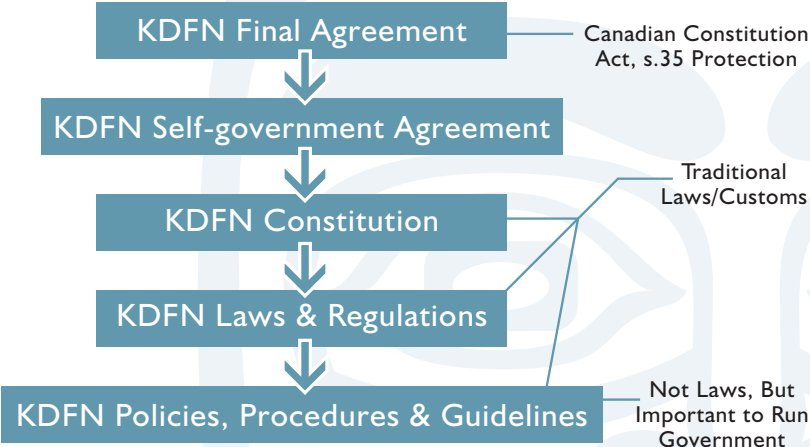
KDFN Final Agreement

Canadian Constitution Act, s.35 Protection

KDFN Self-government Agreement

Traditional Laws/Customs

KDFN Constitution

KDFN Laws & Regulations

KDFN Policies, Procedures & Guidelines

Not Laws, But Important to Run Government